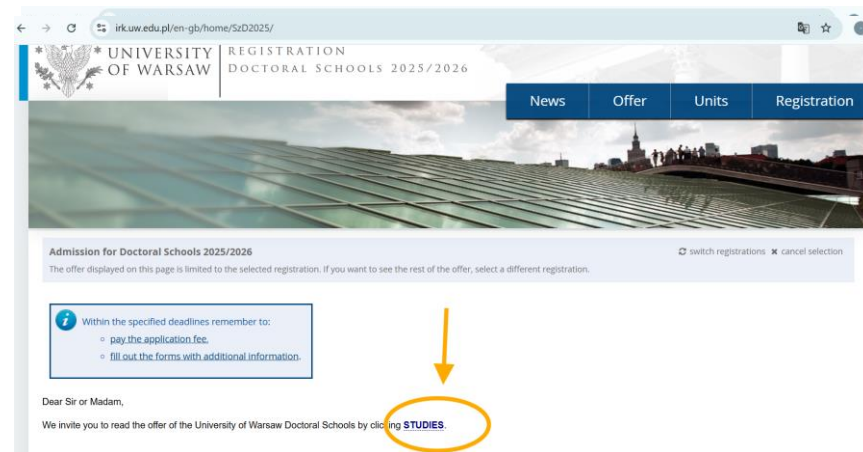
irk.uw.edu.pl/en-gb/home/SzD2025/

UNIVERSITY OF WARSAW

REGISTRATION
DOCTORAL SCHOOLS 2025/2026

News
Offer
Units
Registration

Admission for Doctoral Schools 2025/2026

switch registrations ✖ cancel selection

The offer displayed on this page is limited to the selected registration. If you want to see the rest of the offer, select a different registration.

Within the specified deadlines remember to:
pay the application fee.
fill out the forms with additional information.

Dear Sir or Madam,

We invite you to read the offer of the University of Warsaw Doctoral Schools by clicking STUDIES.